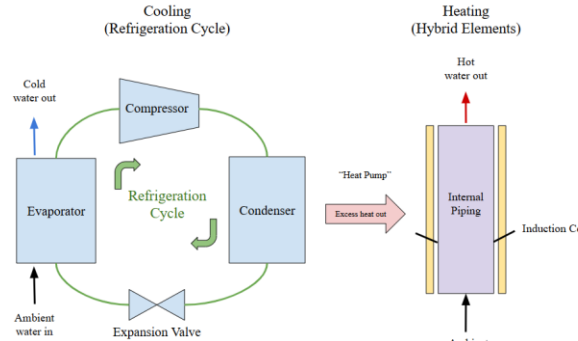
Cooling
(Refrigeration Cycle)

Heating
(Hybrid Elements)

Cold
water out

Compressor

Refrigeration
Cycle

Evaporator

Condenser

Expansion Valve

Ambient
water in

"Heat Pump"

Excess heat out

Hot
water out

Internal
Piping

Induction Co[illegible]

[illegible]